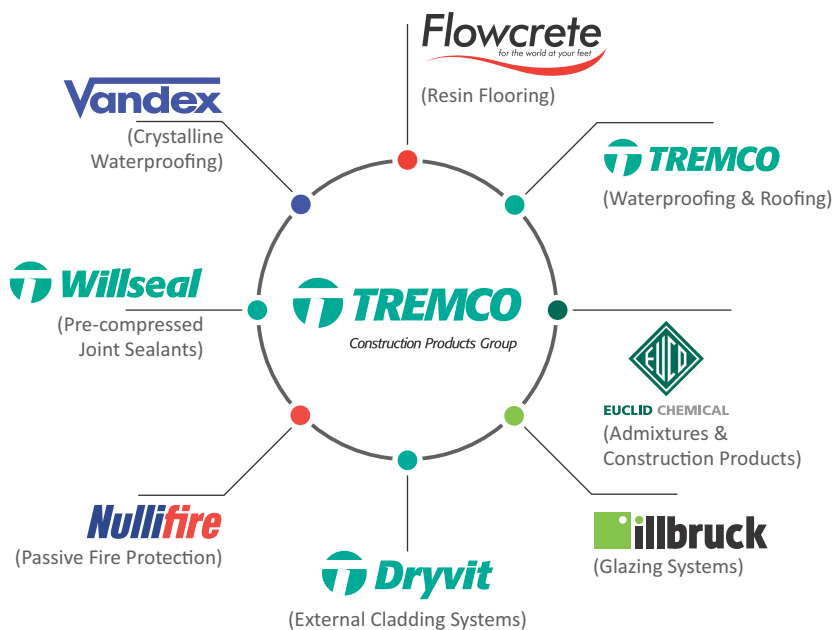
Flowcrete
for the world at your feet
(Resin Flooring)

Vandex
(Crystalline Waterproofing)

TREMCO
(Waterproofing & Roofing)

Willseal
(Pre-compressed Joint Sealants)

TREMCO
Construction Products Group

EUCLID CHEMICAL
(Admixtures & Construction Products)

Nullifire
(Passive Fire Protection)

illbruck
(Glazing Systems)

Dryvit
(External Cladding Systems)